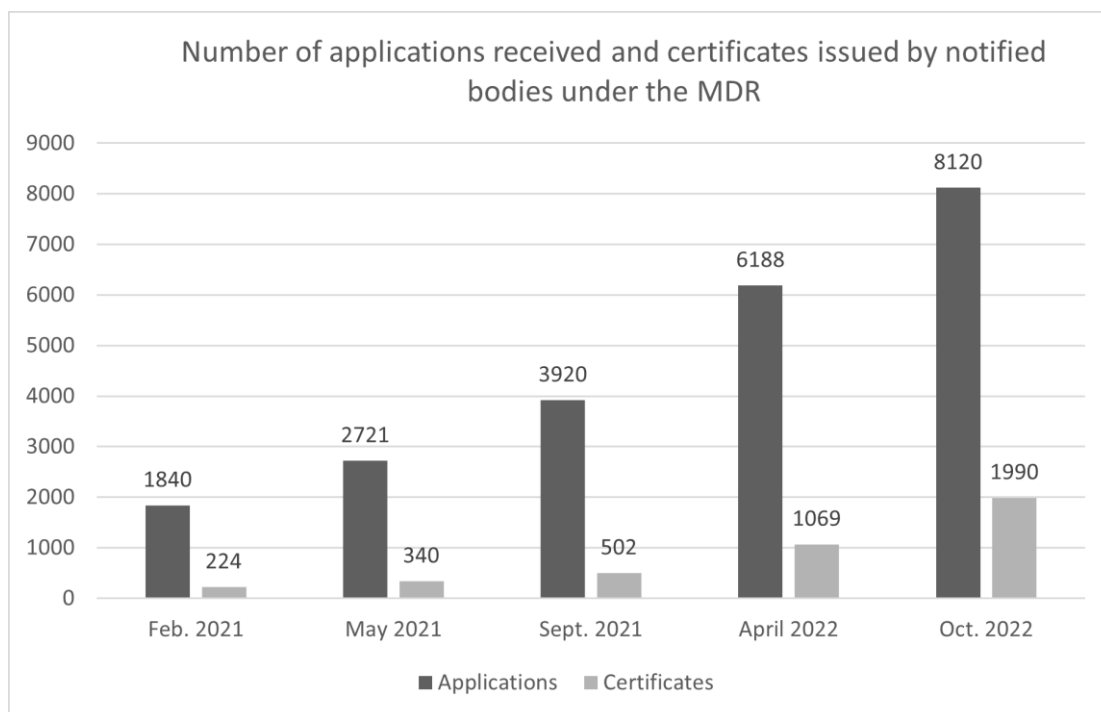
Number of applications received and certificates issued by notified bodies under the MDR

| | Applications | Certificates |
|---|---|---|
| Feb. 2021 | 1840 | 224 |
| May 2021 | 2721 | 340 |
| Sept. 2021 | 3920 | 502 |
| April 2022 | 6188 | 1069 |
| Oct. 2022 | 8120 | 1990 |

9000
8000
7000
6000
5000
4000
3000
2000
1000
0

Applications Certificates